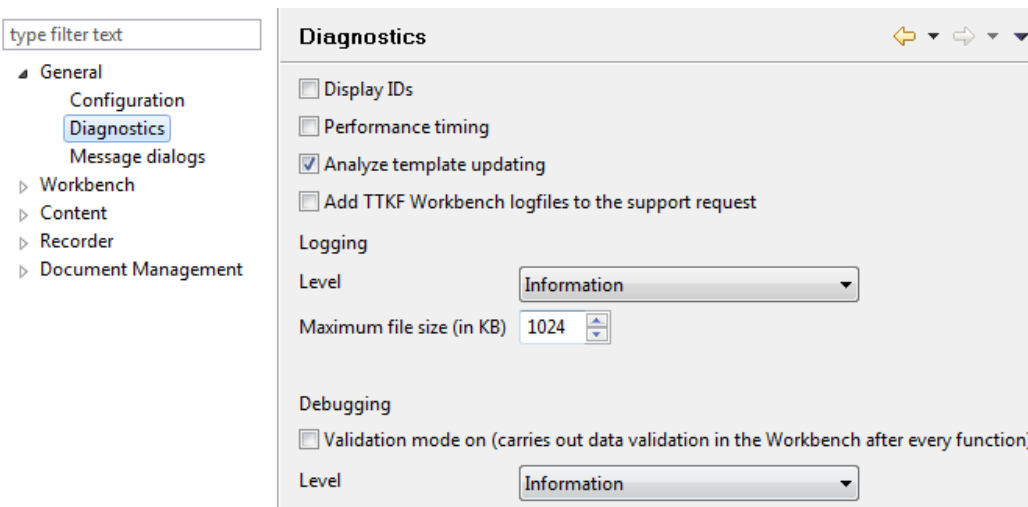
type filter text

General
Configuration
Diagnostics
Message dialogs
Workbench
Content
Recorder
Document Management

Diagnostics

Display IDs

Performance timing

Analyze template updating

Add TTKF Workbench logfiles to the support request

Logging

Level Information

Maximum file size (in KB) 1024

Debugging

Validation mode on (carries out data validation in the Workbench after every function)

Level Information